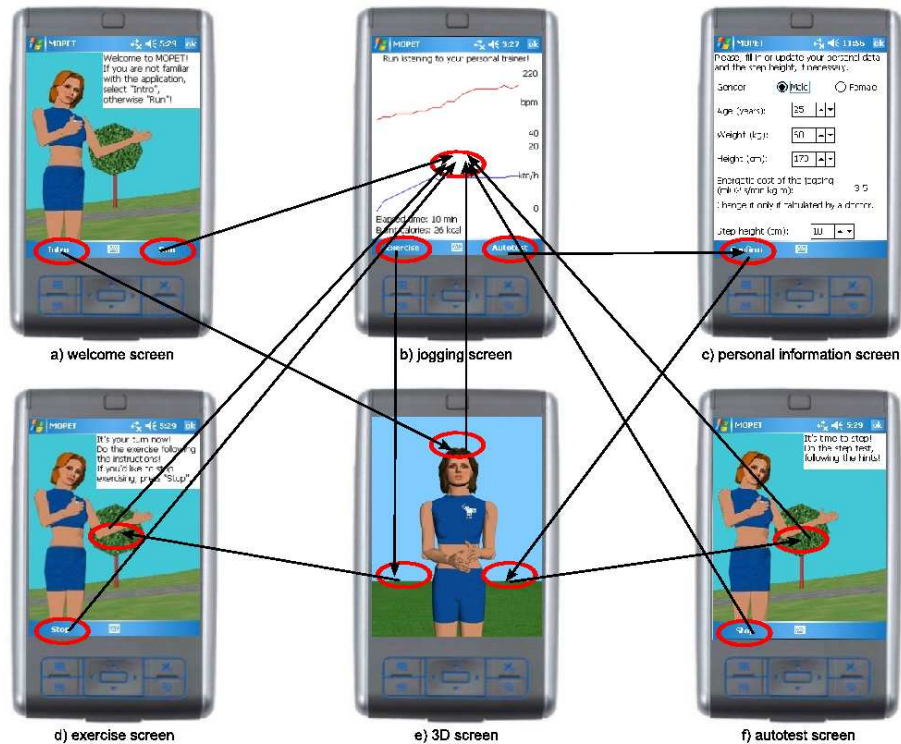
MOPET 5:29 ok

Welcome to MOPET! If you are not familiar with the application, select "Intro", otherwise "Run"!

Intro Run

a) welcome screen

MOPET 3:27 ok

Run listening to your personal trainer!

220

bpm

40

20

km/h

0

Elapsed time: 10 min
Burnt calories: 36 kcal

Exercise Autotest

b) jogging screen

MOPET 11:56 ok

Please, fill in or update your personal data and the step height, if necessary.

Gender Male Female

Age (years): 25

Weight (kg): 60

Height (cm): 170

Energetic cost of the jogging (ml/kg/min kg m): 3.5

Change it only if calculated by a doctor.

Step height (cm): 10

Confirm

c) personal information screen

MOPET 5:29 ok

It's your turn now! Do the exercise following the instructions! If you'd like to stop exercising, press "Stop".

Stop

d) exercise screen

e) 3D screen

MOPET 5:29 ok

It's time to stop! Do the step test, following the hints!

Stop

f) autotest screen